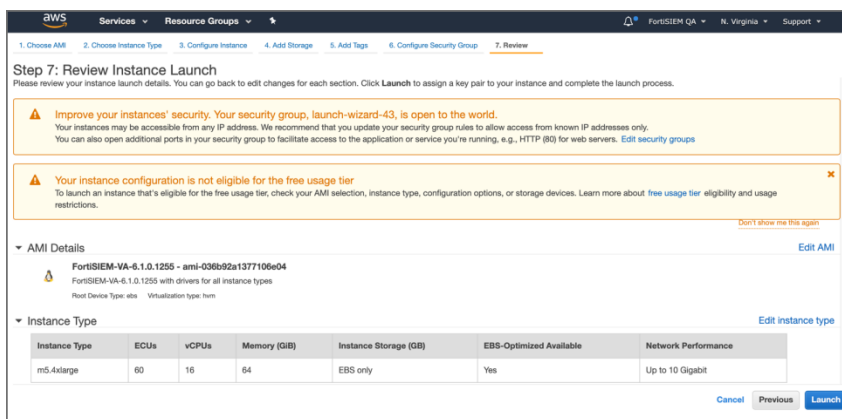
aws Services Resource Groups FortiSIEM QA N. Virginia Support

1. Choose AMI 2. Choose Instance Type 3. Configure Instance 4. Add Storage 5. Add Tags 6. Configure Security Group 7. Review

Step 7: Review Instance Launch

Please review your instance launch details. You can go back to edit changes for each section. Click Launch to assign a key pair to your instance and complete the launch process.

Improve your instances' security. Your security group, launch-wizard-43, is open to the world.

Your instances may be accessible from any IP address. We recommend that you update your security group rules to allow access from known IP addresses only. You can also open additional ports in your security group to facilitate access to the application or service you're running, e.g., HTTP (80) for web servers. Edit security groups

Your instance configuration is not eligible for the free usage tier

To launch an instance that's eligible for the free usage tier, check your AMI selection, instance type, configuration options, or storage devices. Learn more about free usage tier eligibility and usage restrictions.

Don't show me this again

AMI Details

Edit AMI

FortiSIEM-VA-6.1.0.1255 - ami-036b92a1377106e04

FortiSIEM-VA-6.1.0.1255 with drivers for all instance types

Root Device Type: ebs Virtualization type: hvm

Instance Type

Edit instance type

| Instance Type | ECUs | vCPUs | Memory (GiB) | Instance Storage (GB) | EBS-Optimized Available | Network Performance |
|---|---|---|---|---|---|---|
| m5.4xlarge | 60 | 16 | 64 | EBS only | Yes | Up to 10 Gigabit |

Cancel Previous Launch